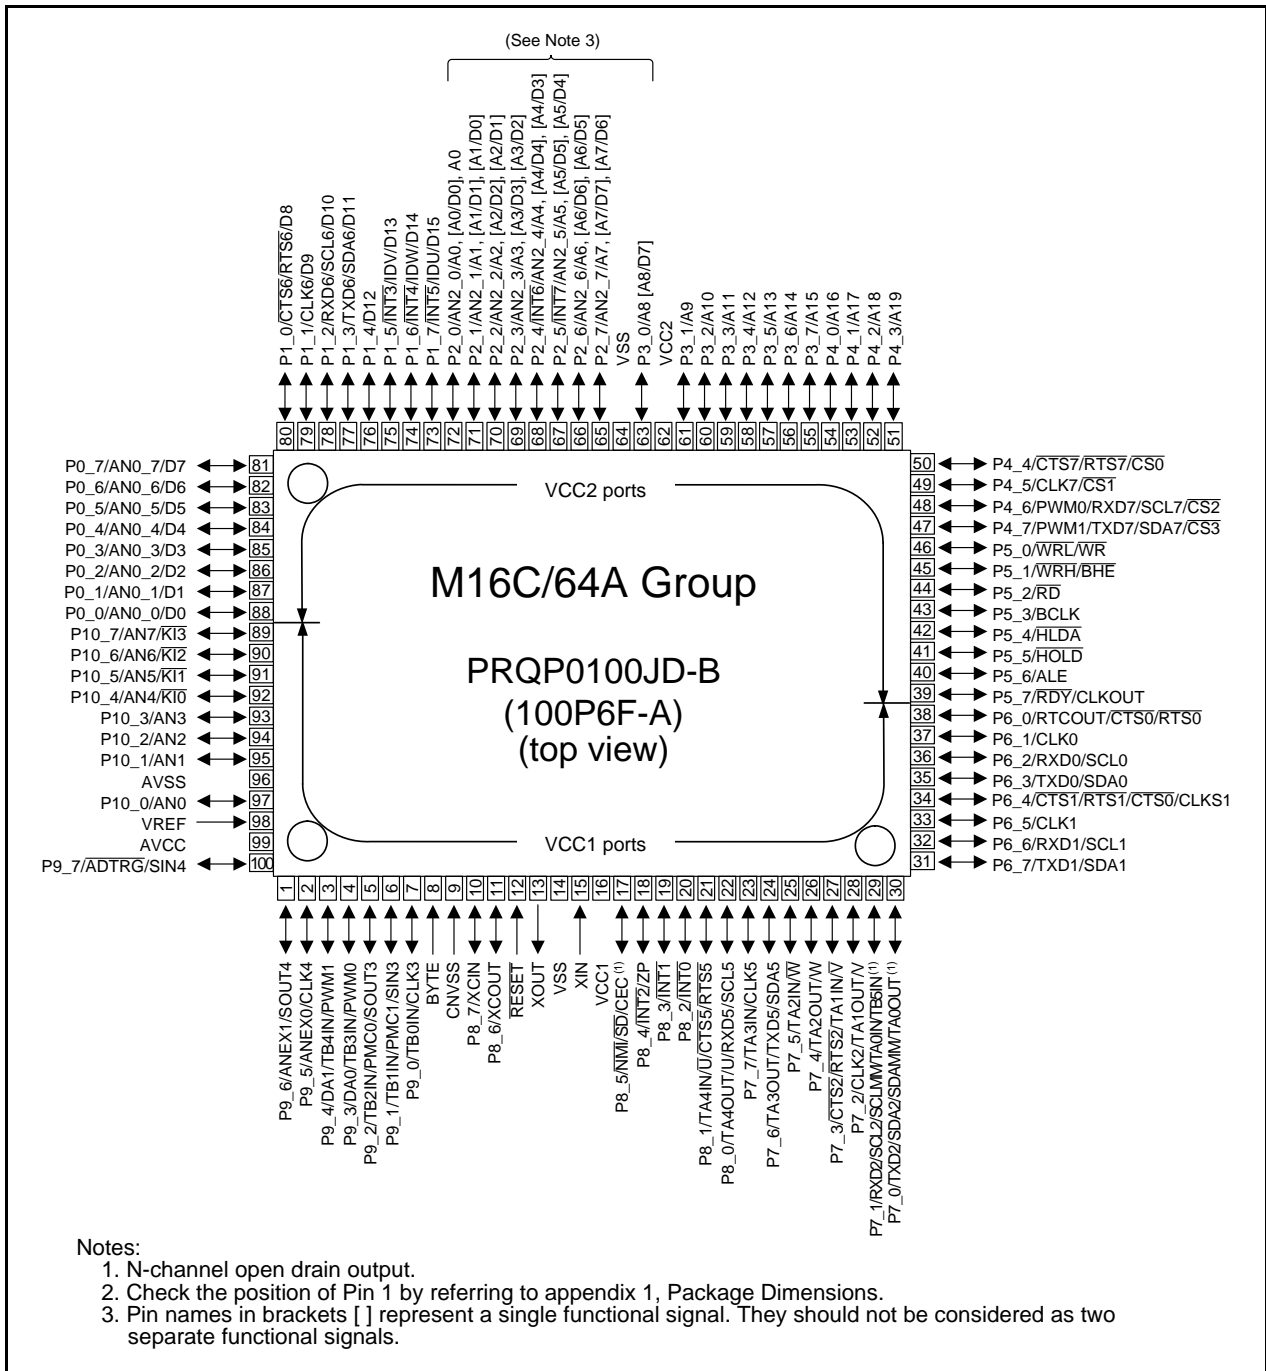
(See Note 3)

P1_0/$\overline{CTS6}$/$\overline{RTS6}$/D8
P1_1/CLK6/D9
P1_2/RXD6/SCL6/D10
P1_3/TXD6/SDA6/D11
P1_4/D12
P1_5/$\overline{INT3}$/IDV/D13
P1_6/$\overline{INT4}$/IDW/D14
P1_7/$\overline{INT5}$/IDU/D15
P2_0/AN2_0/A0, [A0/D0], A0
P2_1/AN2_1/A1, [A1/D1], [A1/D0]
P2_2/AN2_2/A2, [A2/D2], [A2/D1]
P2_3/AN2_3/A3, [A3/D3], [A3/D2]
P2_4/$\overline{INT6}$/AN2_4/A4, [A4/D4], [A4/D3]
P2_5/$\overline{INT7}$/AN2_5/A5, [A5/D5], [A5/D4]
P2_6/AN2_6/A6, [A6/D6], [A6/D5]
P2_7/AN2_7/A7, [A7/D7], [A7/D6]
VSS
P3_0/A8 [A8/D7]
VCC2
P3_1/A9
P3_2/A10
P3_3/A11
P3_4/A12
P3_5/A13
P3_6/A14
P3_7/A15
P4_0/A16
P4_1/A17
P4_2/A18
P4_3/A19

80 79 78 77 76 75 74 73 72 71 70 69 68 67 66 65 64 63 62 61 60 59 58 57 56 55 54 53 52 51

P0_7/AN0_7/D7 81
P0_6/AN0_6/D6 82
P0_5/AN0_5/D5 83
P0_4/AN0_4/D4 84
P0_3/AN0_3/D3 85
P0_2/AN0_2/D2 86
P0_1/AN0_1/D1 87
P0_0/AN0_0/D0 88
P10_7/AN7/$\overline{KI3}$ 89
P10_6/AN6/$\overline{KI2}$ 90
P10_5/AN5/$\overline{KI1}$ 91
P10_4/AN4/$\overline{KI0}$ 92
P10_3/AN3 93
P10_2/AN2 94
P10_1/AN1 95
AVSS 96
P10_0/AN0 97
VREF 98
AVCC 99
P9_7/$\overline{ADTRG}$/SIN4 100

VCC2 ports

M16C/64A Group

PRQP0100JD-B
(100P6F-A)
(top view)

VCC1 ports

50 P4_4/$\overline{CTS7}$/$\overline{RTS7}$/$\overline{CS0}$
49 P4_5/CLK7/$\overline{CS1}$
48 P4_6/PWM0/RXD7/SCL7/$\overline{CS2}$
47 P4_7/PWM1/TXD7/SDA7/$\overline{CS3}$
46 P5_0/$\overline{WRL}$/$\overline{WR}$
45 P5_1/$\overline{WRH}$/$\overline{BHE}$
44 P5_2/$\overline{RD}$
43 P5_3/BCLK
42 P5_4/$\overline{HLDA}$
41 P5_5/$\overline{HOLD}$
40 P5_6/ALE
39 P5_7/$\overline{RDY}$/CLKOUT
38 P6_0/RTCOUT/$\overline{CTS0}$/$\overline{RTS0}$
37 P6_1/CLK0
36 P6_2/RXD0/SCL0
35 P6_3/TXD0/SDA0
34 P6_4/$\overline{CTS1}$/$\overline{RTS1}$/$\overline{CTS0}$/CLKS1
33 P6_5/CLK1
32 P6_6/RXD1/SCL1
31 P6_7/TXD1/SDA1

1 2 3 4 5 6 7 8 9 10 11 12 13 14 15 16 17 18 19 20 21 22 23 24 25 26 27 28 29 30

P9_6/ANEX1/SOUT4
P9_5/ANEX0/CLK4
P9_4/DA1/TB4IN/PWM1
P9_3/DA0/TB3IN/PWM0
P9_2/TB2IN/PMC0/SOUT3
P9_1/TB1IN/PMC1/SIN3
P9_0/TB0IN/CLK3
BYTE
CNVSS
P8_7/XCIN
P8_6/XCOUT
$\overline{RESET}$
XOUT
VSS
XIN
VCC1
P8_5/$\overline{NMI}$/$\overline{SD}$/CEC$^{(1)}$
P8_4/$\overline{INT2}$/ZP
P8_3/$\overline{INT1}$
P8_2/$\overline{INT0}$
P8_1/TA4IN/$\overline{U}$/$\overline{CTS5}$/$\overline{RTS5}$
P8_0/TA4OUT/U/RXD5/SCL5
P7_7/TA3IN/CLK5
P7_6/TA3OUT/TXD5/SDA5
P7_5/TA2IN/$\overline{W}$
P7_4/TA2OUT/W
P7_3/$\overline{CTS2}$/$\overline{RTS2}$/TA1IN/$\overline{V}$
P7_2/CLK2/TA1OUT/V
P7_1/RXD2/SCL2/SCLMM/TA0IN/TB5IN$^{(1)}$
P7_0/TXD2/SDA2/SDAMM/TA0OUT$^{(1)}$

Notes:
1. N-channel open drain output.
2. Check the position of Pin 1 by referring to appendix 1, Package Dimensions.
3. Pin names in brackets [ ] represent a single functional signal. They should not be considered as two separate functional signals.